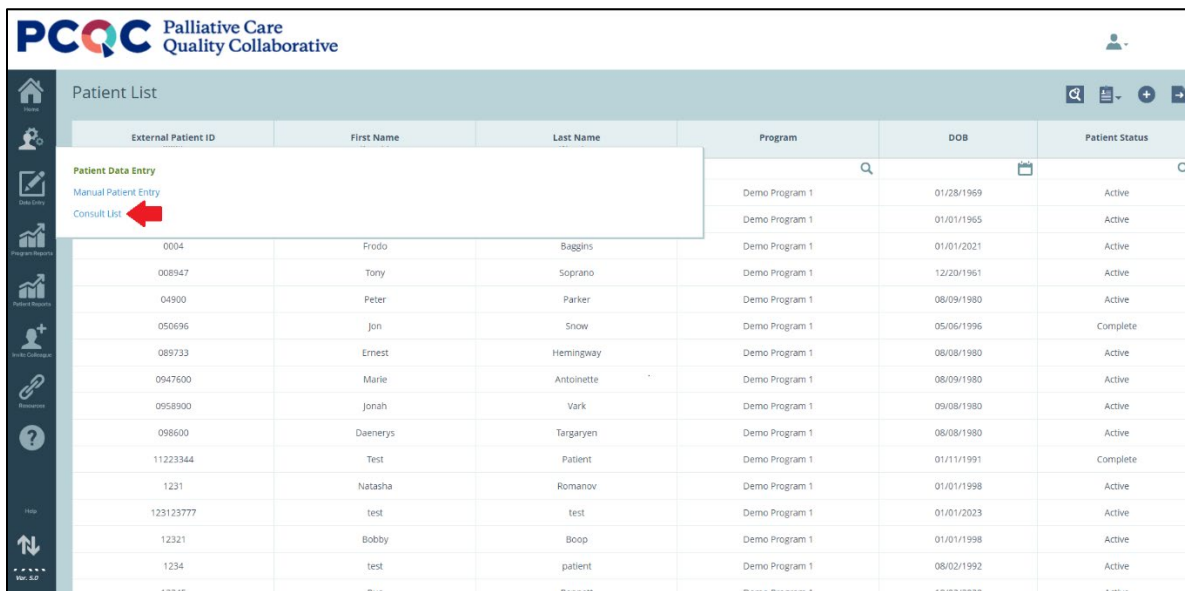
PCQC Palliative Care Quality Collaborative

Home
Data Entry
Program Reports
Patient Reports
Invite Colleague
Resources
Help
Ver. 5.0

Patient List

Patient Data Entry
Manual Patient Entry
Consult List

| External Patient ID | First Name | Last Name | Program | DOB | Patient Status |
|---|---|---|---|---|---|
| | | | Demo Program 1 | 01/28/1969 | Active |
| | | | Demo Program 1 | 01/01/1965 | Active |
| 0004 | Frodo | Baggins | Demo Program 1 | 01/01/2021 | Active |
| 008947 | Tony | Soprano | Demo Program 1 | 12/20/1961 | Active |
| 04900 | Peter | Parker | Demo Program 1 | 08/09/1980 | Active |
| 050696 | Jon | Snow | Demo Program 1 | 05/06/1996 | Complete |
| 089733 | Ernest | Hemingway | Demo Program 1 | 08/08/1980 | Active |
| 0947600 | Marie | Antoinette | Demo Program 1 | 08/09/1980 | Active |
| 0958900 | Jonah | Vark | Demo Program 1 | 09/08/1980 | Active |
| 098600 | Daenerys | Targaryen | Demo Program 1 | 08/08/1980 | Active |
| 11223344 | Test | Patient | Demo Program 1 | 01/11/1991 | Complete |
| 1231 | Natasha | Romanov | Demo Program 1 | 01/01/1998 | Active |
| 123123777 | test | test | Demo Program 1 | 01/01/2023 | Active |
| 12321 | Bobby | Boop | Demo Program 1 | 01/01/1998 | Active |
| 1234 | test | patient | Demo Program 1 | 08/02/1992 | Active |
| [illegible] | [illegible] | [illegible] | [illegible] | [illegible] | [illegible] |